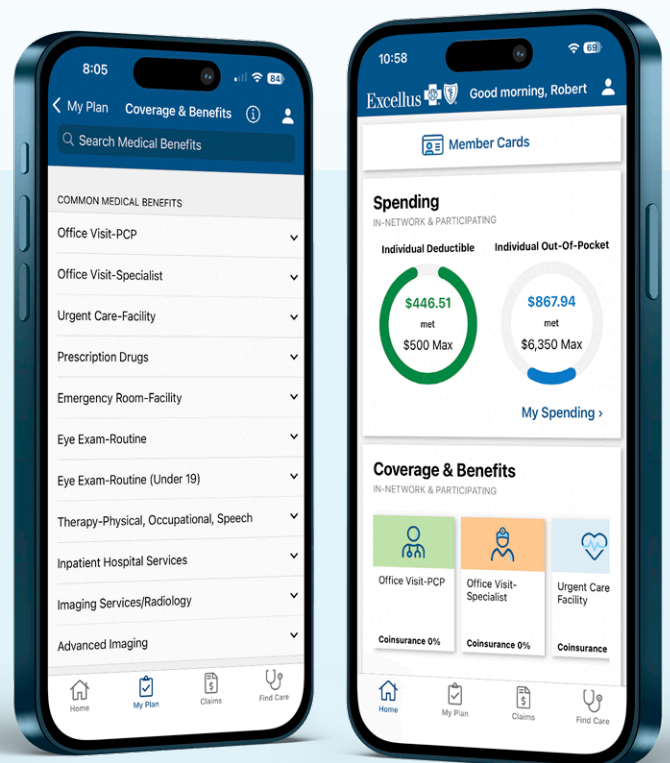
8:05

84

My Plan Coverage & Benefits

Search Medical Benefits

COMMON MEDICAL BENEFITS

Office Visit-PCP

Office Visit-Specialist

Urgent Care-Facility

Prescription Drugs

Emergency Room-Facility

Eye Exam-Routine

Eye Exam-Routine (Under 19)

Therapy-Physical, Occupational, Speech

Inpatient Hospital Services

Imaging Services/Radiology

Advanced Imaging

Home My Plan Claims Find Care

10:58

89

Excellus Good morning, Robert

Member Cards

Spending

IN-NETWORK & PARTICIPATING

Individual Deductible

$446.51 met $500 Max

Individual Out-Of-Pocket

$867.94 met $6,350 Max

My Spending ›

Coverage & Benefits

IN-NETWORK & PARTICIPATING

Office Visit-PCP

Coinsurance 0%

Office Visit-Specialist

Coinsurance 0%

Urgent Care Facility

Coinsurance

Home My Plan Claims Find Care